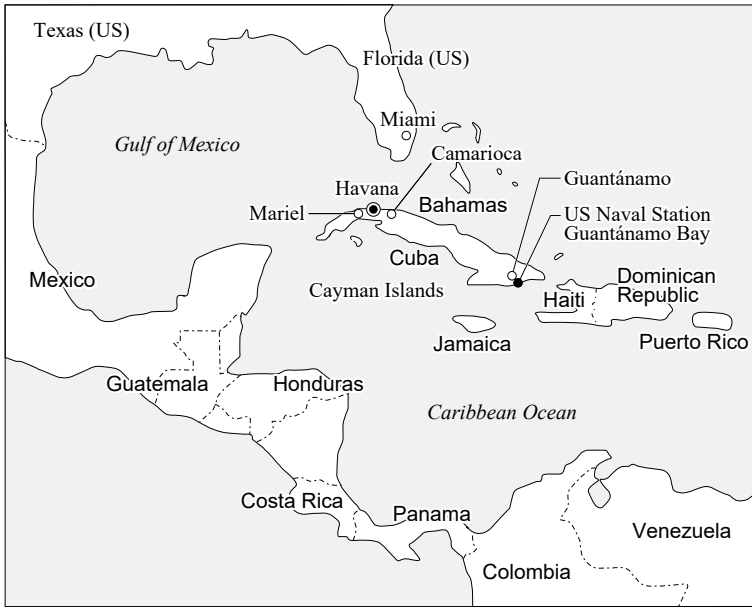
Texas (US)

Florida (US)

Miami

Gulf of Mexico

Camarioca

Havana

Mariel

Bahamas

Guantánamo

US Naval Station Guantánamo Bay

Cuba

Mexico

Cayman Islands

Dominican Republic

Haiti

Jamaica

Puerto Rico

Guatemala

Honduras

Caribbean Ocean

Costa Rica

Panama

Venezuela

Colombia